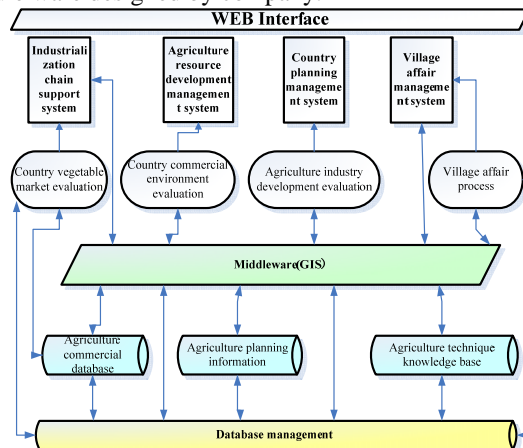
WEB Interface

Industrialization chain support system

Agriculture resource development management system

Country planning management system

Village affair management system

Country vegetable market evaluation

Country commercial environment evaluation

Agriculture industry development evaluation

Village affair process

Middleware(GIS)

Agriculture commercial database

Agriculture planning information

Agriculture technique knowledge base

Database management